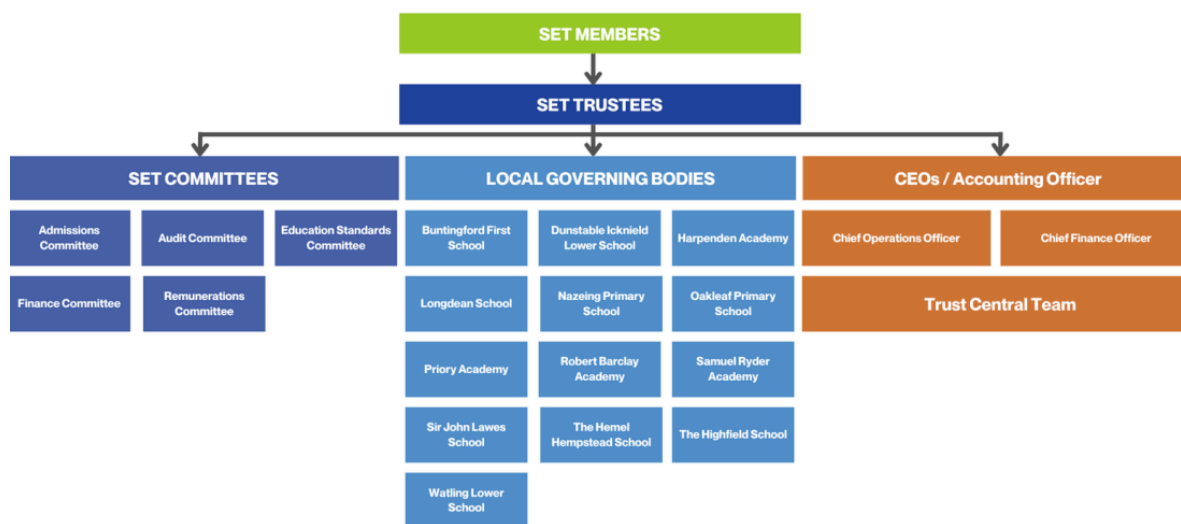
SET MEMBERS

SET TRUSTEES

SET COMMITTEES

Admissions Committee

Audit Committee

Education Standards Committee

Finance Committee

Remunerations Committee

LOCAL GOVERNING BODIES

Buntingford First School

Dunstable Icknield Lower School

Harpenden Academy

Longdean School

Nazeing Primary School

Oakleaf Primary School

Priory Academy

Robert Barclay Academy

Samuel Ryder Academy

Sir John Lawes School

The Hemel Hempstead School

The Highfield School

Watling Lower School

CEOs / Accounting Officer

Chief Operations Officer

Chief Finance Officer

Trust Central Team